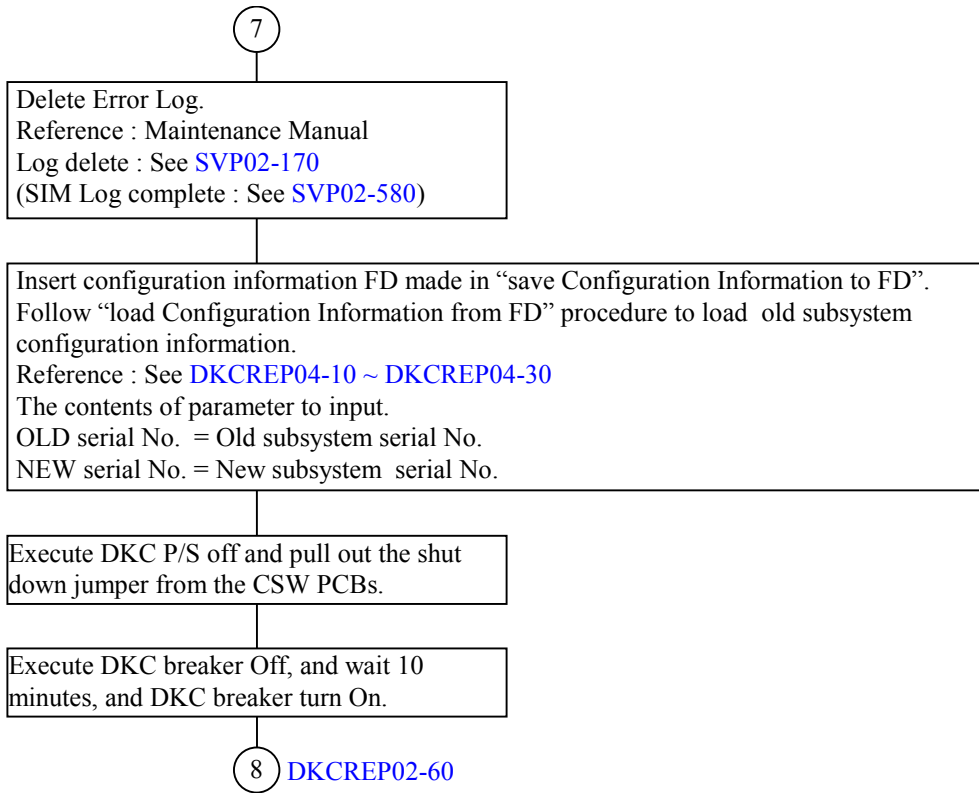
7

Delete Error Log.
Reference : Maintenance Manual
Log delete : See SVP02-170
(SIM Log complete : See SVP02-580)

Insert configuration information FD made in “save Configuration Information to FD”. Follow “load Configuration Information from FD” procedure to load old subsystem configuration information.
Reference : See DKCREP04-10 ~ DKCREP04-30
The contents of parameter to input.
OLD serial No. = Old subsystem serial No.
NEW serial No. = New subsystem serial No.

Execute DKC P/S off and pull out the shut down jumper from the CSW PCBs.

Execute DKC breaker Off, and wait 10 minutes, and DKC breaker turn On.

8 DKCREP02-60